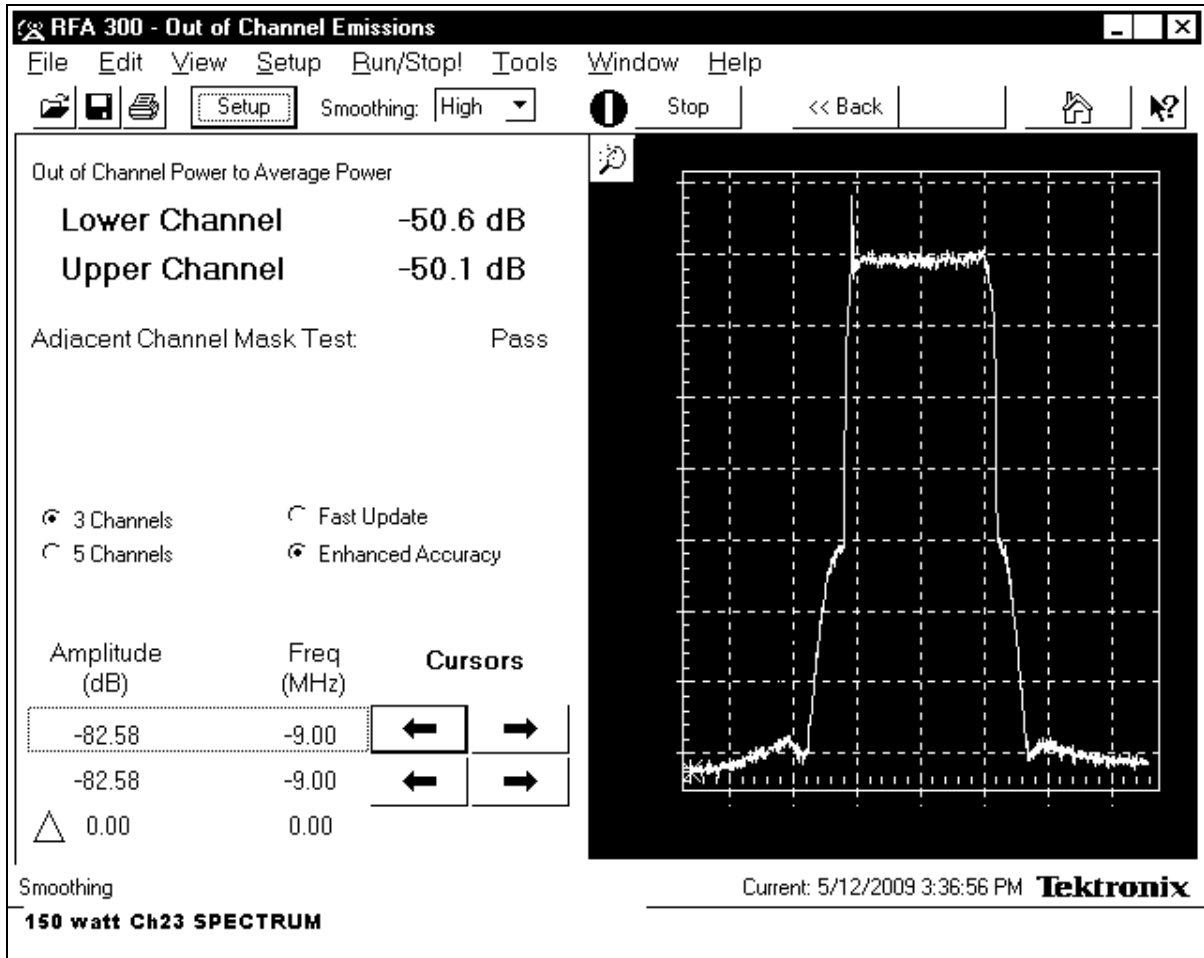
RFA 300 - Out of Channel Emissions

File Edit View Setup Run/Stop! Tools Window Help

Setup Smoothing: High Stop << Back

Out of Channel Power to Average Power

Lower Channel -50.6 dB

Upper Channel -50.1 dB

Adjacent Channel Mask Test: Pass

3 Channels
5 Channels
Fast Update
Enhanced Accuracy

| Amplitude (dB) | Freq (MHz) | Cursors |
|---|---|---|
| -82.58 | -9.00 | |
| -82.58 | -9.00 | |
| △ 0.00 | 0.00 | |

Smoothing

Current: 5/12/2009 3:36:56 PM Tektronix

150 watt Ch23 SPECTRUM